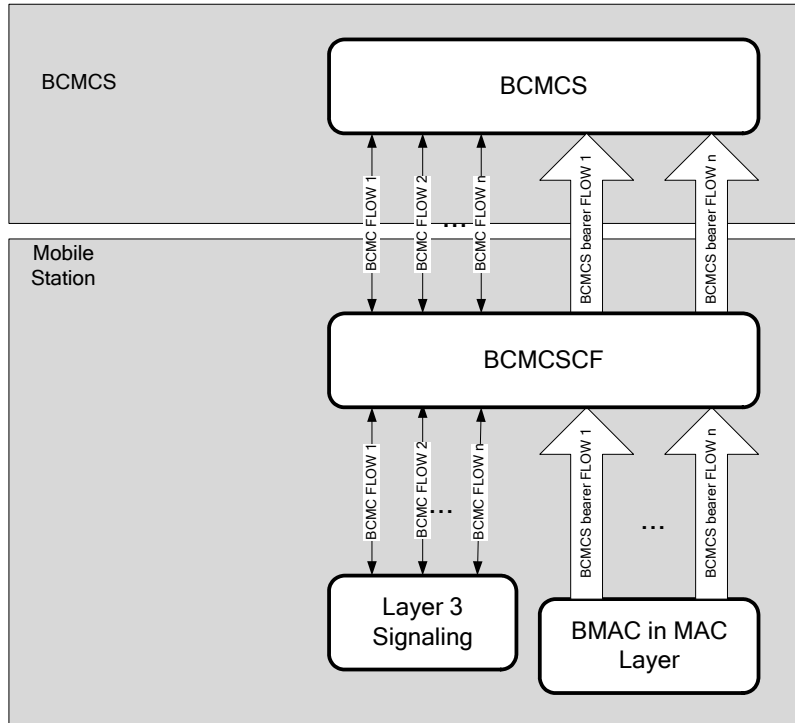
BCMCS

BCMCS

BCMC FLOW 1

BCMC FLOW 2

...

BCMC FLOW n

BCMCS bearer FLOW 1

BCMCS bearer FLOW n

Mobile Station

BCMCSCF

BCMC FLOW 1

BCMC FLOW 2

...

BCMC FLOW n

BCMCS bearer FLOW 1

...

BCMCS bearer FLOW n

Layer 3 Signaling

BMAC in MAC Layer